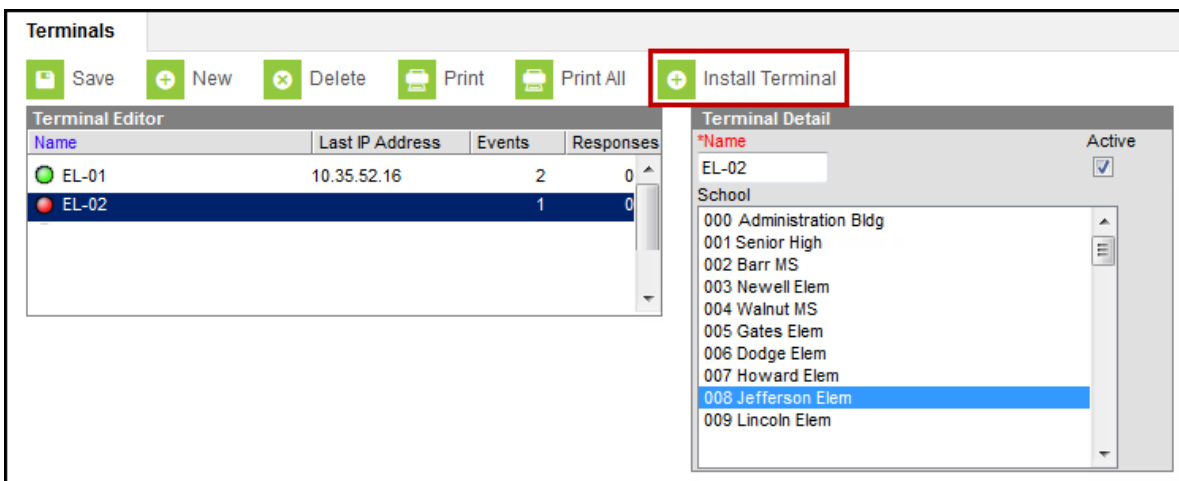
Terminals

Save New Delete Print Print All Install Terminal

Terminal Editor

| Name | Last IP Address | Events | Responses |
|---|---|---|---|
| EL-01 | 10.35.52.16 | 2 | 0 |
| EL-02 | | 1 | 0 |

Terminal Detail

*Name
EL-02

Active

School
000 Administration Bldg
001 Senior High
002 Barr MS
003 Newell Elem
004 Walnut MS
005 Gates Elem
006 Dodge Elem
007 Howard Elem
008 Jefferson Elem
009 Lincoln Elem